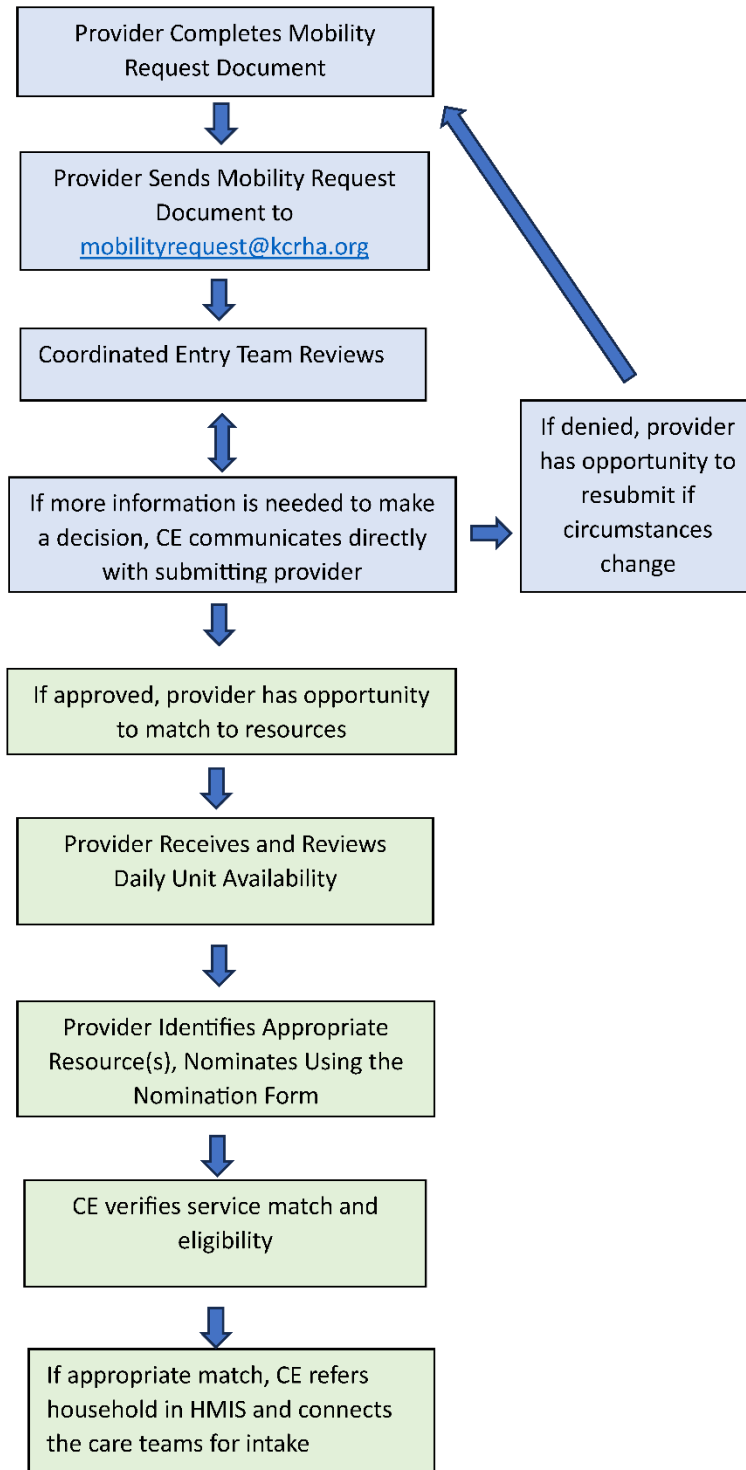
Provider Completes Mobility Request Document

Provider Sends Mobility Request Document to mobilityrequest@kcrha.org

Coordinated Entry Team Reviews

If more information is needed to make a decision, CE communicates directly with submitting provider

If denied, provider has opportunity to resubmit if circumstances change

If approved, provider has opportunity to match to resources

Provider Receives and Reviews Daily Unit Availability

Provider Identifies Appropriate Resource(s), Nominates Using the Nomination Form

CE verifies service match and eligibility

If appropriate match, CE refers household in HMIS and connects the care teams for intake